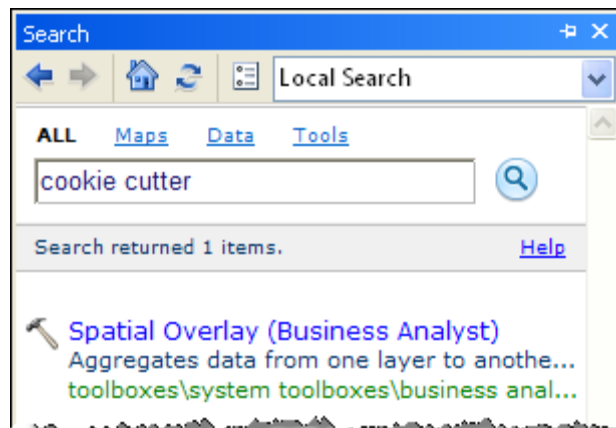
Search

Local Search

ALL Maps Data Tools

cookie cutter

Search returned 1 items. Help

Spatial Overlay (Business Analyst)
Aggregates data from one layer to anothe...
toolboxes\system toolboxes\business anal...